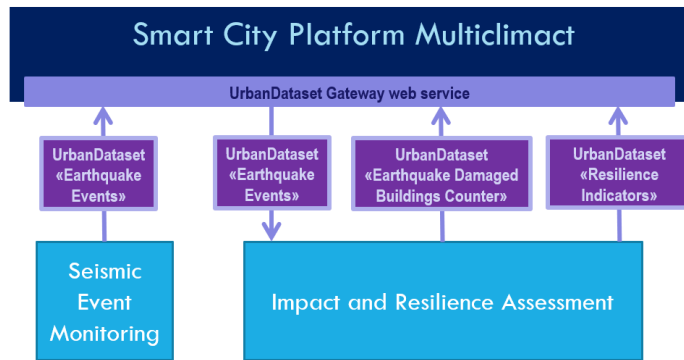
Smart City Platform Multiclimact

UrbanDataset Gateway web service

UrbanDataset «Earthquake Events»

UrbanDataset «Earthquake Events»

UrbanDataset «Earthquake Damaged Buildings Counter»

UrbanDataset «Resilience Indicators»

Seismic Event Monitoring

Impact and Resilience Assessment